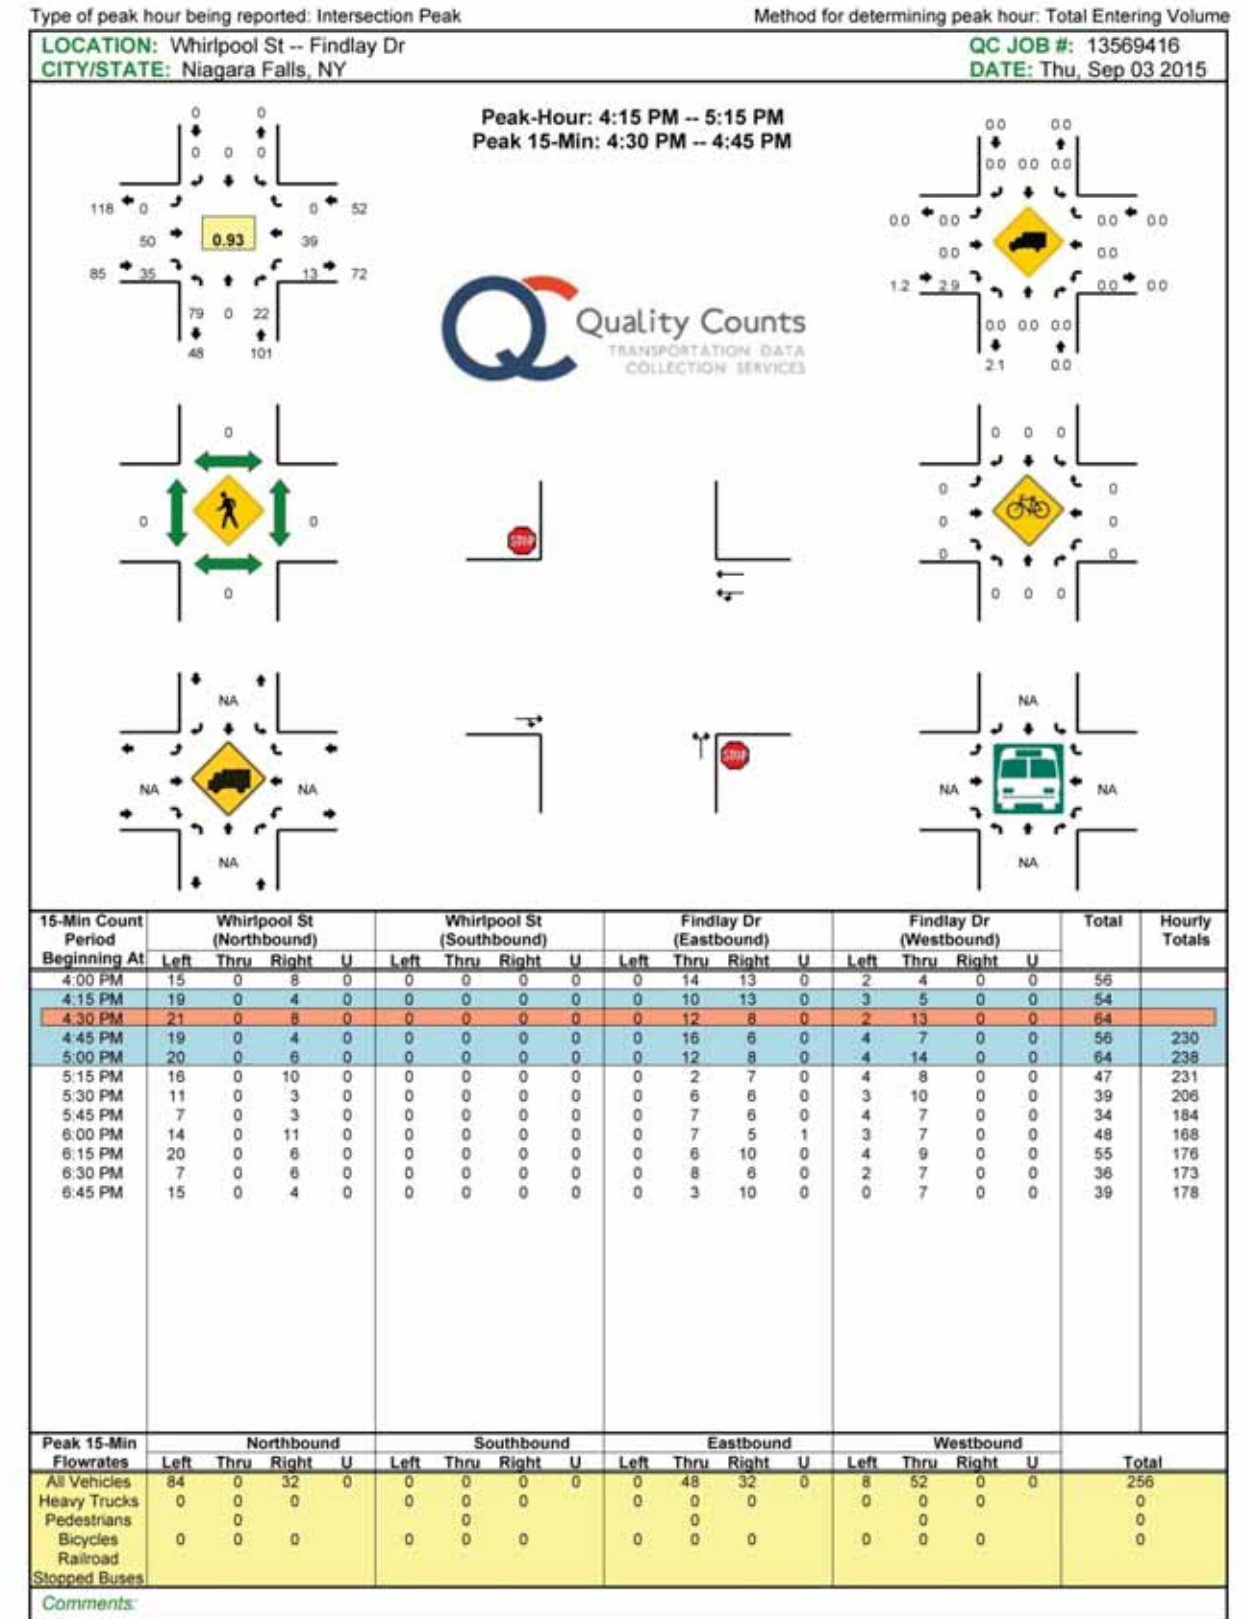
Type of peak hour being reported: Intersection Peak

Method for determining peak hour: Total Entering Volume

LOCATION: Whirlpool St -- Findlay Dr
CITY/STATE: Niagara Falls, NY

QC JOB #: 13569416
DATE: Thu, Sep 03 2015

Peak-Hour: 4:15 PM -- 5:15 PM
Peak 15-Min: 4:30 PM -- 4:45 PM

0 0
0 0 0
118 0 0 52
50 0.93 39
85 35 13 72
79 0 22
48 101

0.0 0.0
0.0 0.0 0.0
0.0 0.0 0.0 0.0
0.0 0.0
1.2 2.9 0.0 0.0
0.0 0.0 0.0
2.1 0.0

Quality Counts
TRANSPORTATION DATA COLLECTION SERVICES

0
0 0
0

0 0 0
0 0
0 0
0 0
0 0 0

STOP

NA
NA NA
NA

STOP

NA
NA NA
NA

| 15-Min Count Period Beginning At | Whirlpool St (Northbound) Left | Thru | Right | U | Whirlpool St (Southbound) Left | Thru | Right | U | Findlay Dr (Eastbound) Left | Thru | Right | U | Findlay Dr (Westbound) Left | Thru | Right | U | Total | Hourly Totals |
|---|---|---|---|---|---|---|---|---|---|---|---|---|---|---|---|---|---|---|
| 4:00 PM | 15 | 0 | 8 | 0 | 0 | 0 | 0 | 0 | 0 | 14 | 13 | 0 | 2 | 4 | 0 | 0 | 56 | |
| 4:15 PM | 19 | 0 | 4 | 0 | 0 | 0 | 0 | 0 | 0 | 10 | 13 | 0 | 3 | 5 | 0 | 0 | 54 | |
| 4:30 PM | 21 | 0 | 8 | 0 | 0 | 0 | 0 | 0 | 0 | 12 | 8 | 0 | 2 | 13 | 0 | 0 | 64 | |
| 4:45 PM | 19 | 0 | 4 | 0 | 0 | 0 | 0 | 0 | 0 | 16 | 6 | 0 | 4 | 7 | 0 | 0 | 56 | 230 |
| 5:00 PM | 20 | 0 | 6 | 0 | 0 | 0 | 0 | 0 | 0 | 12 | 8 | 0 | 4 | 14 | 0 | 0 | 64 | 238 |
| 5:15 PM | 16 | 0 | 10 | 0 | 0 | 0 | 0 | 0 | 0 | 2 | 7 | 0 | 4 | 8 | 0 | 0 | 47 | 231 |
| 5:30 PM | 11 | 0 | 3 | 0 | 0 | 0 | 0 | 0 | 0 | 6 | 6 | 0 | 3 | 10 | 0 | 0 | 39 | 206 |
| 5:45 PM | 7 | 0 | 3 | 0 | 0 | 0 | 0 | 0 | 0 | 7 | 6 | 0 | 4 | 7 | 0 | 0 | 34 | 184 |
| 6:00 PM | 14 | 0 | 11 | 0 | 0 | 0 | 0 | 0 | 0 | 7 | 5 | 1 | 3 | 7 | 0 | 0 | 48 | 168 |
| 6:15 PM | 20 | 0 | 6 | 0 | 0 | 0 | 0 | 0 | 0 | 6 | 10 | 0 | 4 | 9 | 0 | 0 | 55 | 176 |
| 6:30 PM | 7 | 0 | 6 | 0 | 0 | 0 | 0 | 0 | 0 | 8 | 6 | 0 | 2 | 7 | 0 | 0 | 36 | 173 |
| 6:45 PM | 15 | 0 | 4 | 0 | 0 | 0 | 0 | 0 | 0 | 3 | 10 | 0 | 0 | 7 | 0 | 0 | 39 | 178 |

| Peak 15-Min Flowrates | Northbound Left | Thru | Right | U | Southbound Left | Thru | Right | U | Eastbound Left | Thru | Right | U | Westbound Left | Thru | Right | U | Total |
|---|---|---|---|---|---|---|---|---|---|---|---|---|---|---|---|---|---|
| All Vehicles | 84 | 0 | 32 | 0 | 0 | 0 | 0 | 0 | 0 | 48 | 32 | 0 | 8 | 52 | 0 | 0 | 256 |
| Heavy Trucks | 0 | 0 | 0 | | 0 | 0 | 0 | | 0 | 0 | 0 | | 0 | 0 | 0 | | 0 |
| Pedestrians | | 0 | | | | 0 | | | | 0 | | | | 0 | | | 0 |
| Bicycles | 0 | 0 | 0 | | 0 | 0 | 0 | | 0 | 0 | 0 | | 0 | 0 | 0 | | 0 |
| Railroad | | | | | | | | | | | | | | | | | |
| Stopped Buses | | | | | | | | | | | | | | | | | |

Comments: